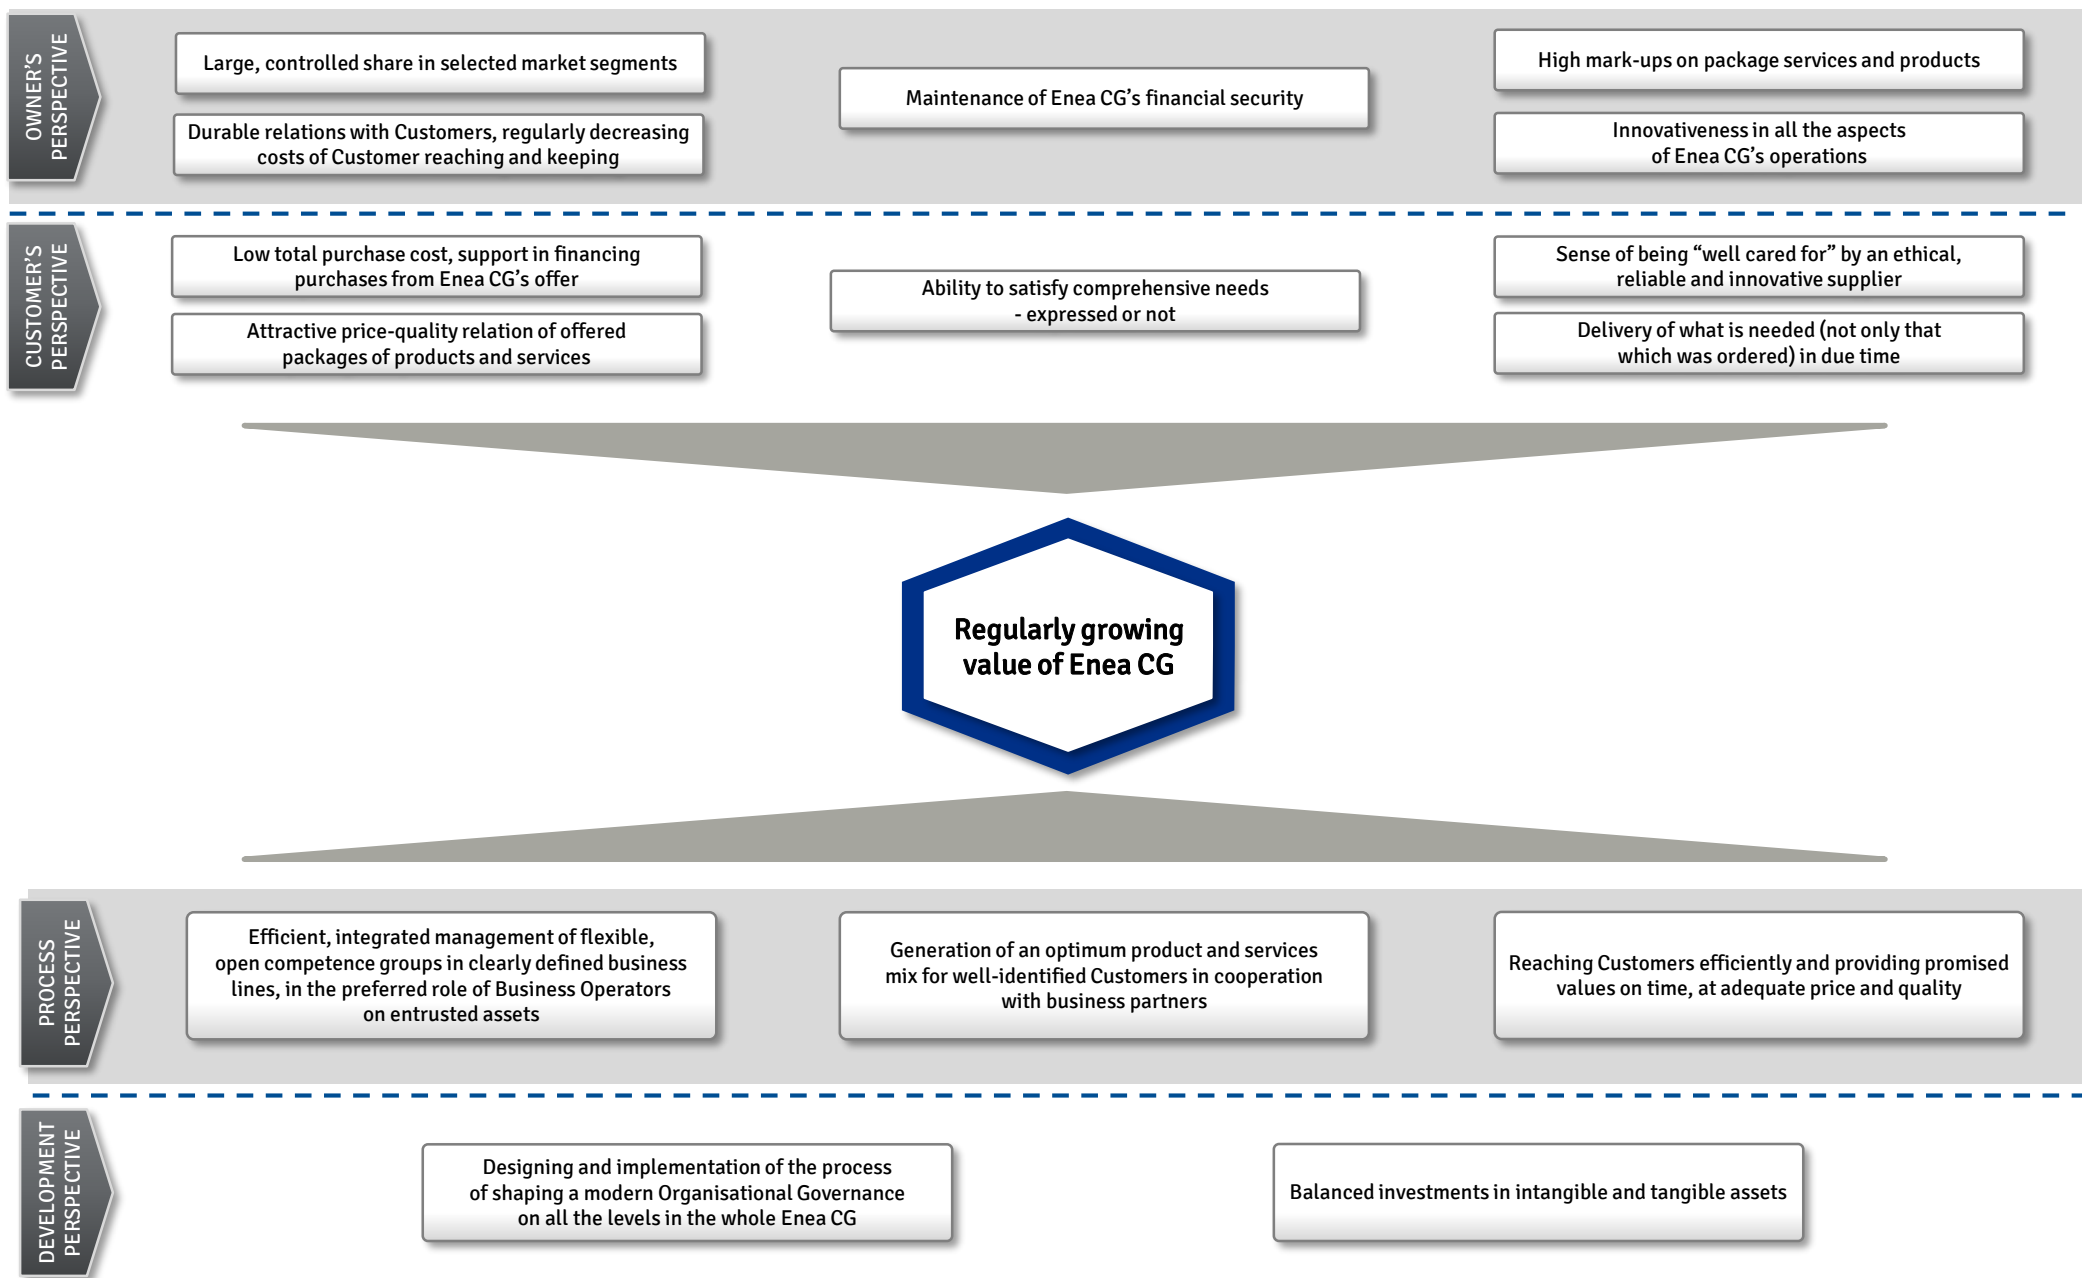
OWNER'S PERSPECTIVE

Large, controlled share in selected market segments

Durable relations with Customers, regularly decreasing costs of Customer reaching and keeping

Maintenance of Enea CG's financial security

High mark-ups on package services and products

Innovativeness in all the aspects of Enea CG's operations

CUSTOMER'S PERSPECTIVE

Low total purchase cost, support in financing purchases from Enea CG's offer

Attractive price-quality relation of offered packages of products and services

Ability to satisfy comprehensive needs - expressed or not

Sense of being "well cared for" by an ethical, reliable and innovative supplier

Delivery of what is needed (not only that which was ordered) in due time

Regularly growing value of Enea CG

PROCESS PERSPECTIVE

Efficient, integrated management of flexible, open competence groups in clearly defined business lines, in the preferred role of Business Operators on entrusted assets

Generation of an optimum product and services mix for well-identified Customers in cooperation with business partners

Reaching Customers efficiently and providing promised values on time, at adequate price and quality

DEVELOPMENT PERSPECTIVE

Designing and implementation of the process of shaping a modern Organisational Governance on all the levels in the whole Enea CG

Balanced investments in intangible and tangible assets